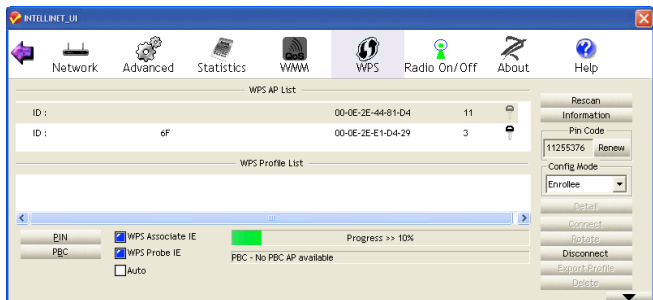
INTELLINET_UI

Network Advanced Statistics WMM WPS Radio On/Off About Help

WPS AP List

| ID : | | 00-0E-2E-44-81-D4 | 11 |
|---|---|---|---|
| ID : | 6F | 00-0E-2E-E1-D4-29 | 3 |

WPS Profile List

Rescan
Information
Pin Code
11255376
Renew
Config Mode
Enrollee
Detail
Connect
Rotate
Disconnect
Export Profile
Delete

PIN
PBC
WPS Associate IE
WPS Probe IE
Auto
Progress >> 10%
PBC - No PBC AP available